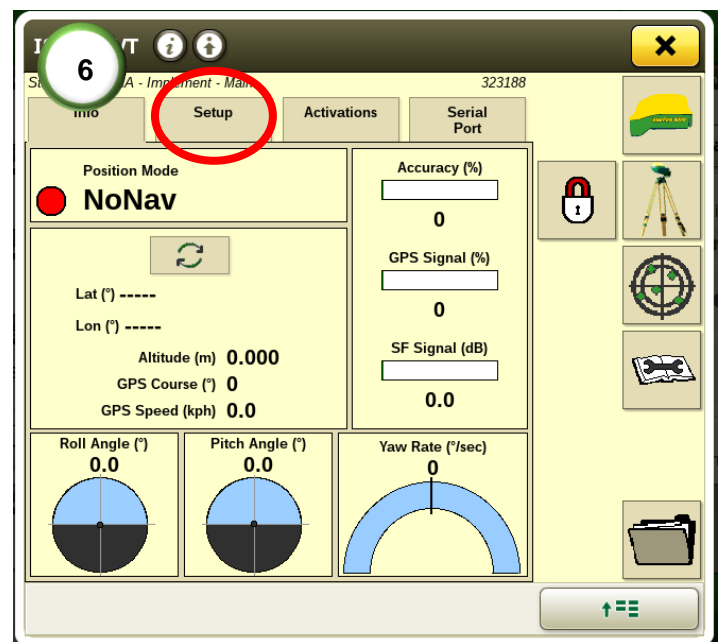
I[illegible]T

6

S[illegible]A - Implement - Ma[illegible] 323188

Info

Setup

Activations

Serial Port

Position Mode

NoNav

Lat (°) -----

Lon (°) -----

Altitude (m) 0.000

GPS Course (°) 0

GPS Speed (kph) 0.0

Accuracy (%)

0

GPS Signal (%)

0

SF Signal (dB)

0.0

Roll Angle (°)

0.0

Pitch Angle (°)

0.0

Yaw Rate (°/sec)

0